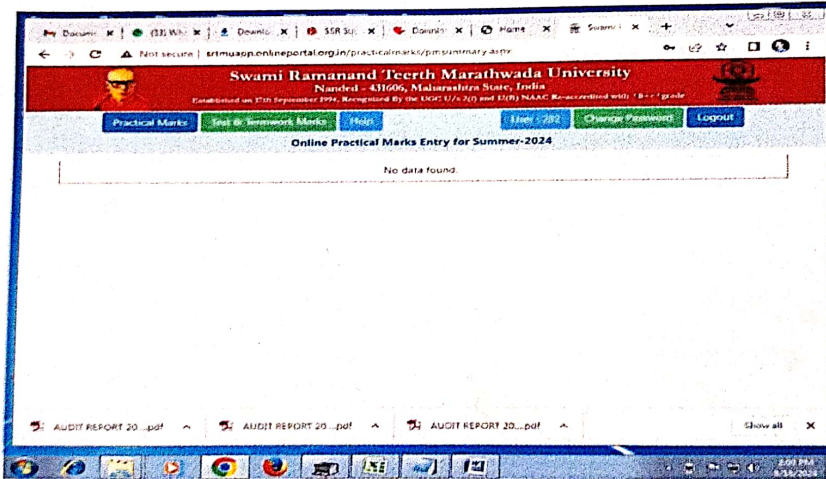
Docum | (13) Wh | Downlo | SSR Su | Downlo | Home | Swami

Not secure | srtmuaop.onlineportal.org.in/practicalmarks/pmsummary.aspx

Swami Ramanand Teerth Marathwada University

Nanded - 431606, Maharashtra State, India

Established on 17th September 1994, Recognized By the UGC U/s 2(f) and 12(B) NAAC Re-accredited with 'B++' grade

Practical Marks | Test & Termwork Marks | Help | User : 282 | Change Password | Logout

Online Practical Marks Entry for Summer-2024

No data found.

AUDIT REPORT 20....pdf | AUDIT REPORT 20....pdf | AUDIT REPORT 20....pdf | Show all

2:01 PM
8/18/2024